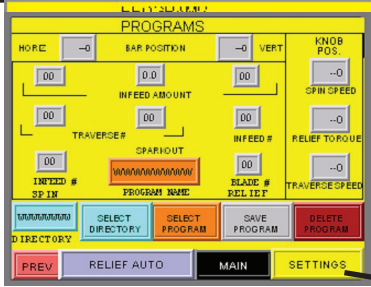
PROGRAMS

HORZ --0 BAR POSITION --0 VERT

KNOB POS.

00 0.0 00

INFEED AMOUNT

--0

SPIN SPEED

00 00 00

TRAVERSE# INFEED #

--0

RELIEF TORQUE

SPARKOUT

00

INFEED # SPIN

WWWWWWWWW

PROGRAM NAME

00

BLADE # RELIEF

--0

TRAVERSE SPEED

WWWWWWW

DIRECTORY

SELECT DIRECTORY

SELECT PROGRAM

SAVE PROGRAM

DELETE PROGRAM

PREV

RELIEF AUTO

MAIN

SETTINGS